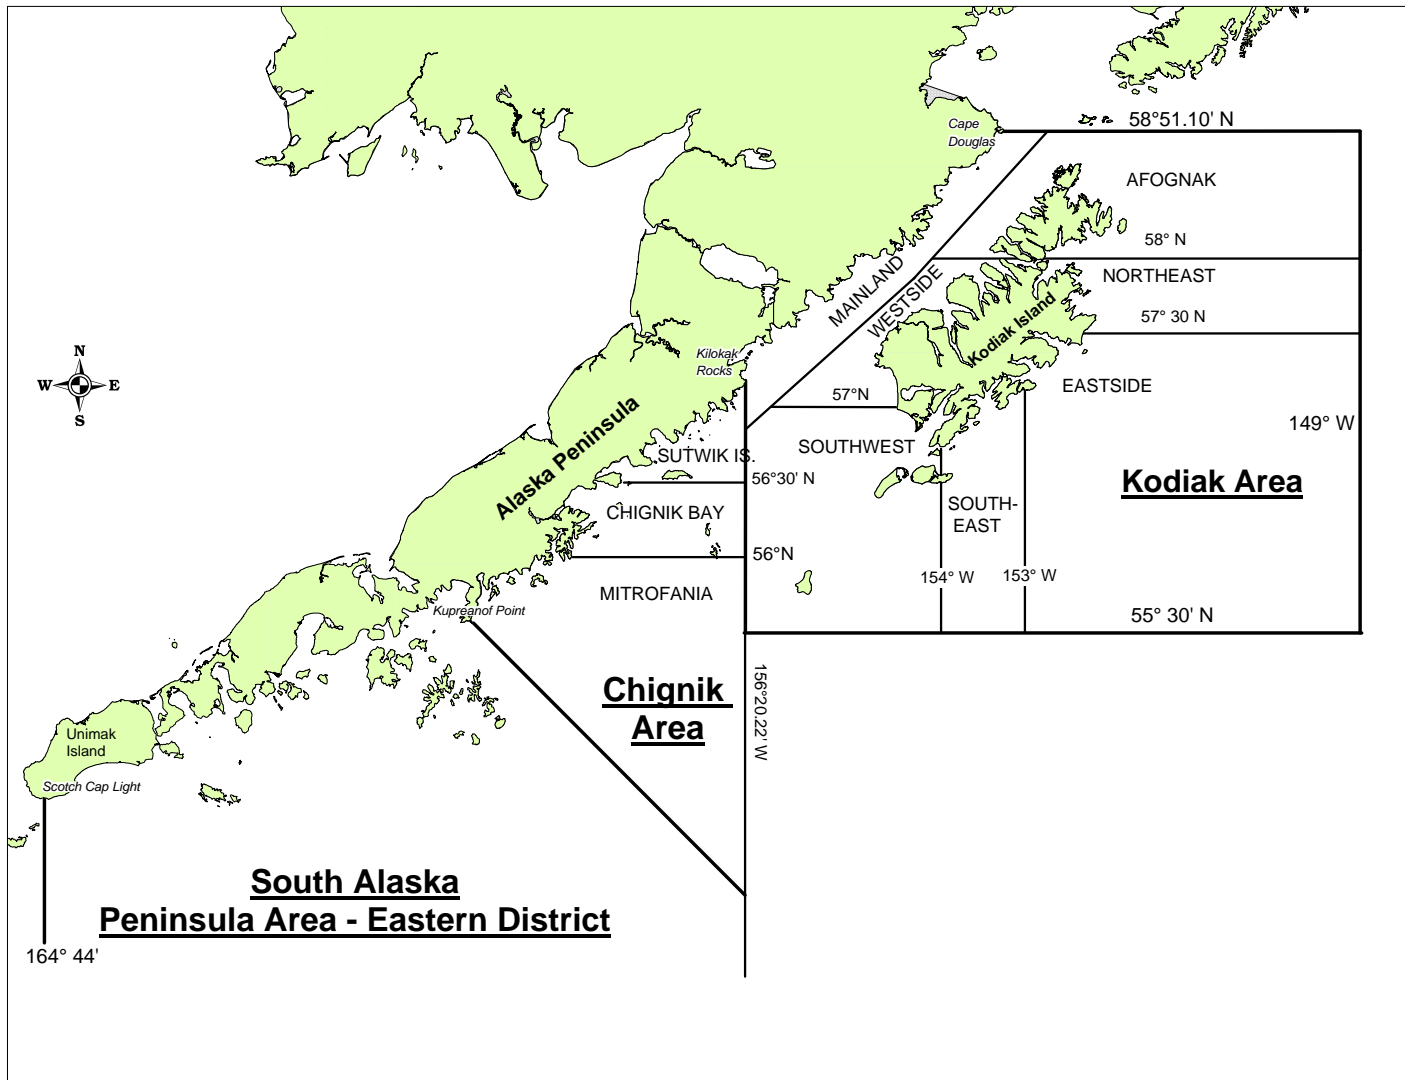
58°51.10' N
Cape Douglas
AFOGNAK
58° N
NORTHEAST
MAINLAND
WESTSIDE
Kodiak Island
57° 30 N
N
W
E
S
Kilokak Rocks
EASTSIDE
57°N
149° W
Alaska Peninsula
SOUTHWEST
SUTWIK IS.
56°30' N
Kodiak Area
SOUTH-EAST
CHIGNIK BAY
56°N
154° W
153° W
MITROFANIA
Kupreanof Point
55° 30' N
156°20.22' W
Chignik Area
Unimak Island
Scotch Cap Light
South Alaska Peninsula Area - Eastern District
164° 44'